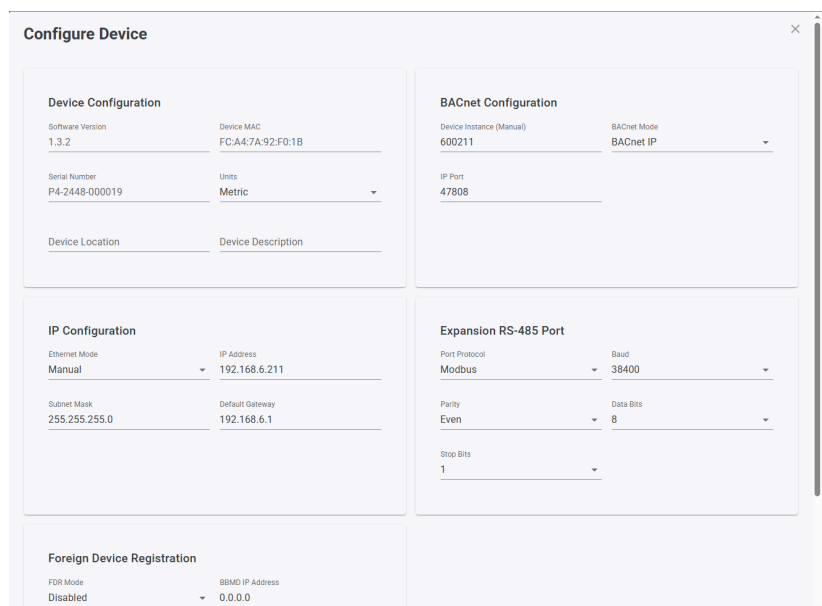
Configure Device

×

Device Configuration

Software Version
1.3.2

Device MAC
FC:A4:7A:92:F0:1B

Serial Number
P4-2448-000019

Units
Metric

Device Location

Device Description

BACnet Configuration

Device Instance (Manual)
600211

BACnet Mode
BACnet IP

IP Port
47808

IP Configuration

Ethernet Mode
Manual

IP Address
192.168.6.211

Subnet Mask
255.255.255.0

Default Gateway
192.168.6.1

Expansion RS-485 Port

Port Protocol
Modbus

Baud
38400

Parity
Even

Data Bits
8

Stop Bits
1

Foreign Device Registration

FDR Mode
Disabled

BBMD IP Address
0.0.0.0